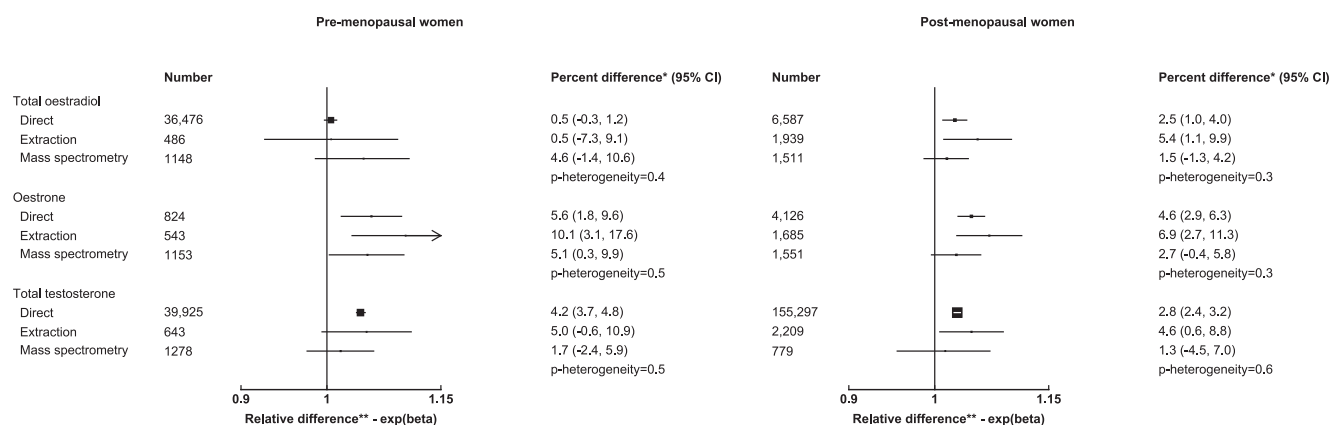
Pre-menopausal women

| | Number | Percent difference* (95% CI) |
|---|---|---|
| Total oestradiol | | |
| Direct | 36,476 | 0.5 (-0.3, 1.2) |
| Extraction | 486 | 0.5 (-7.3, 9.1) |
| Mass spectrometry | 1148 | 4.6 (-1.4, 10.6) |
| | | p-heterogeneity=0.4 |
| Oestrone | | |
| Direct | 824 | 5.6 (1.8, 9.6) |
| Extraction | 543 | 10.1 (3.1, 17.6) |
| Mass spectrometry | 1153 | 5.1 (0.3, 9.9) |
| | | p-heterogeneity=0.5 |
| Total testosterone | | |
| Direct | 39,925 | 4.2 (3.7, 4.8) |
| Extraction | 643 | 5.0 (-0.6, 10.9) |
| Mass spectrometry | 1278 | 1.7 (-2.4, 5.9) |
| | | p-heterogeneity=0.5 |

0.9 1 1.15
Relative difference** - exp(beta)

Post-menopausal women

| Number | Percent difference* (95% CI) |
|---|---|
| 6,587 | 2.5 (1.0, 4.0) |
| 1,939 | 5.4 (1.1, 9.9) |
| 1,511 | 1.5 (-1.3, 4.2) |
| | p-heterogeneity=0.3 |
| 4,126 | 4.6 (2.9, 6.3) |
| 1,685 | 6.9 (2.7, 11.3) |
| 1,551 | 2.7 (-0.4, 5.8) |
| | p-heterogeneity=0.3 |
| 155,297 | 2.8 (2.4, 3.2) |
| 2,209 | 4.6 (0.6, 8.8) |
| 779 | 1.3 (-4.5, 7.0) |
| | p-heterogeneity=0.6 |

0.9 1 1.15
Relative difference** - exp(beta)